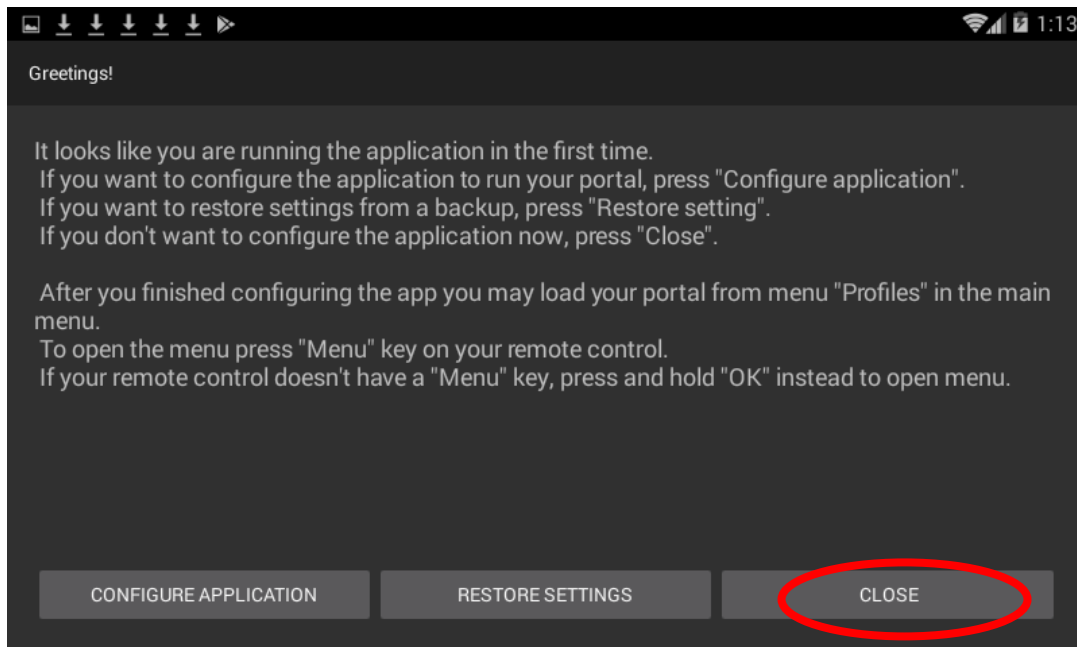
1:13

Greetings!

It looks like you are running the application in the first time.
If you want to configure the application to run your portal, press "Configure application".
If you want to restore settings from a backup, press "Restore setting".
If you don't want to configure the application now, press "Close".

After you finished configuring the app you may load your portal from menu "Profiles" in the main menu.
To open the menu press "Menu" key on your remote control.
If your remote control doesn't have a "Menu" key, press and hold "OK" instead to open menu.

CONFIGURE APPLICATION
RESTORE SETTINGS
CLOSE